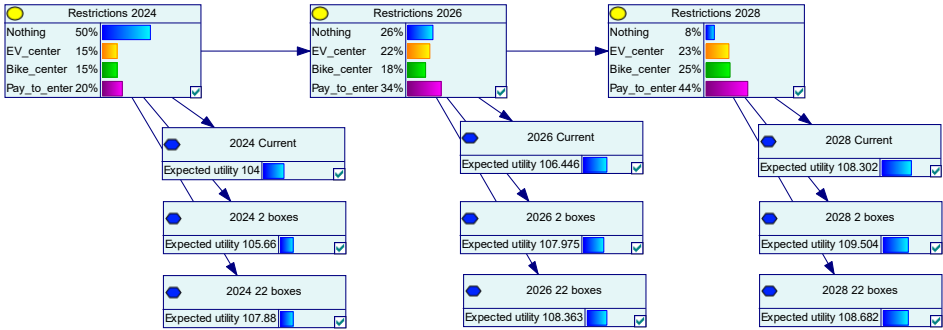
Restrictions 2024
Nothing 50%
EV_center 15%
Bike_center 15%
Pay_to_enter 20%

Restrictions 2026
Nothing 26%
EV_center 22%
Bike_center 18%
Pay_to_enter 34%

Restrictions 2028
Nothing 8%
EV_center 23%
Bike_center 25%
Pay_to_enter 44%

2024 Current
Expected utility 104

2024 2 boxes
Expected utility 105.66

2024 22 boxes
Expected utility 107.88

2026 Current
Expected utility 106.446

2026 2 boxes
Expected utility 107.975

2026 22 boxes
Expected utility 108.363

2028 Current
Expected utility 108.302

2028 2 boxes
Expected utility 109.504

2028 22 boxes
Expected utility 108.682